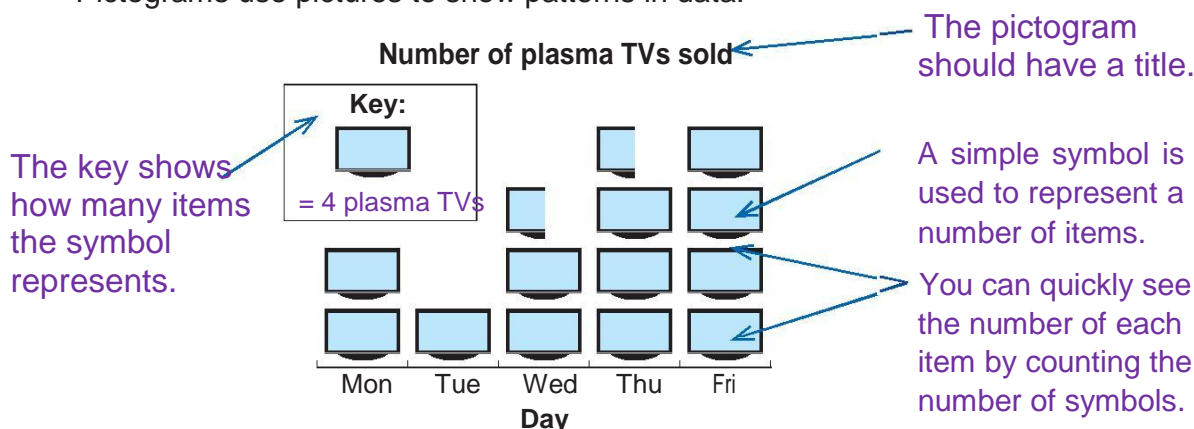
Pictograms use pictures to show patterns in data.

Number of plasma TVs sold

The pictogram should have a title.

Key:
= 4 plasma TVs

The key shows how many items the symbol represents.

A simple symbol is used to represent a number of items.

You can quickly see the number of each item by counting the number of symbols.

Mon Tue Wed Thu Fri
Day